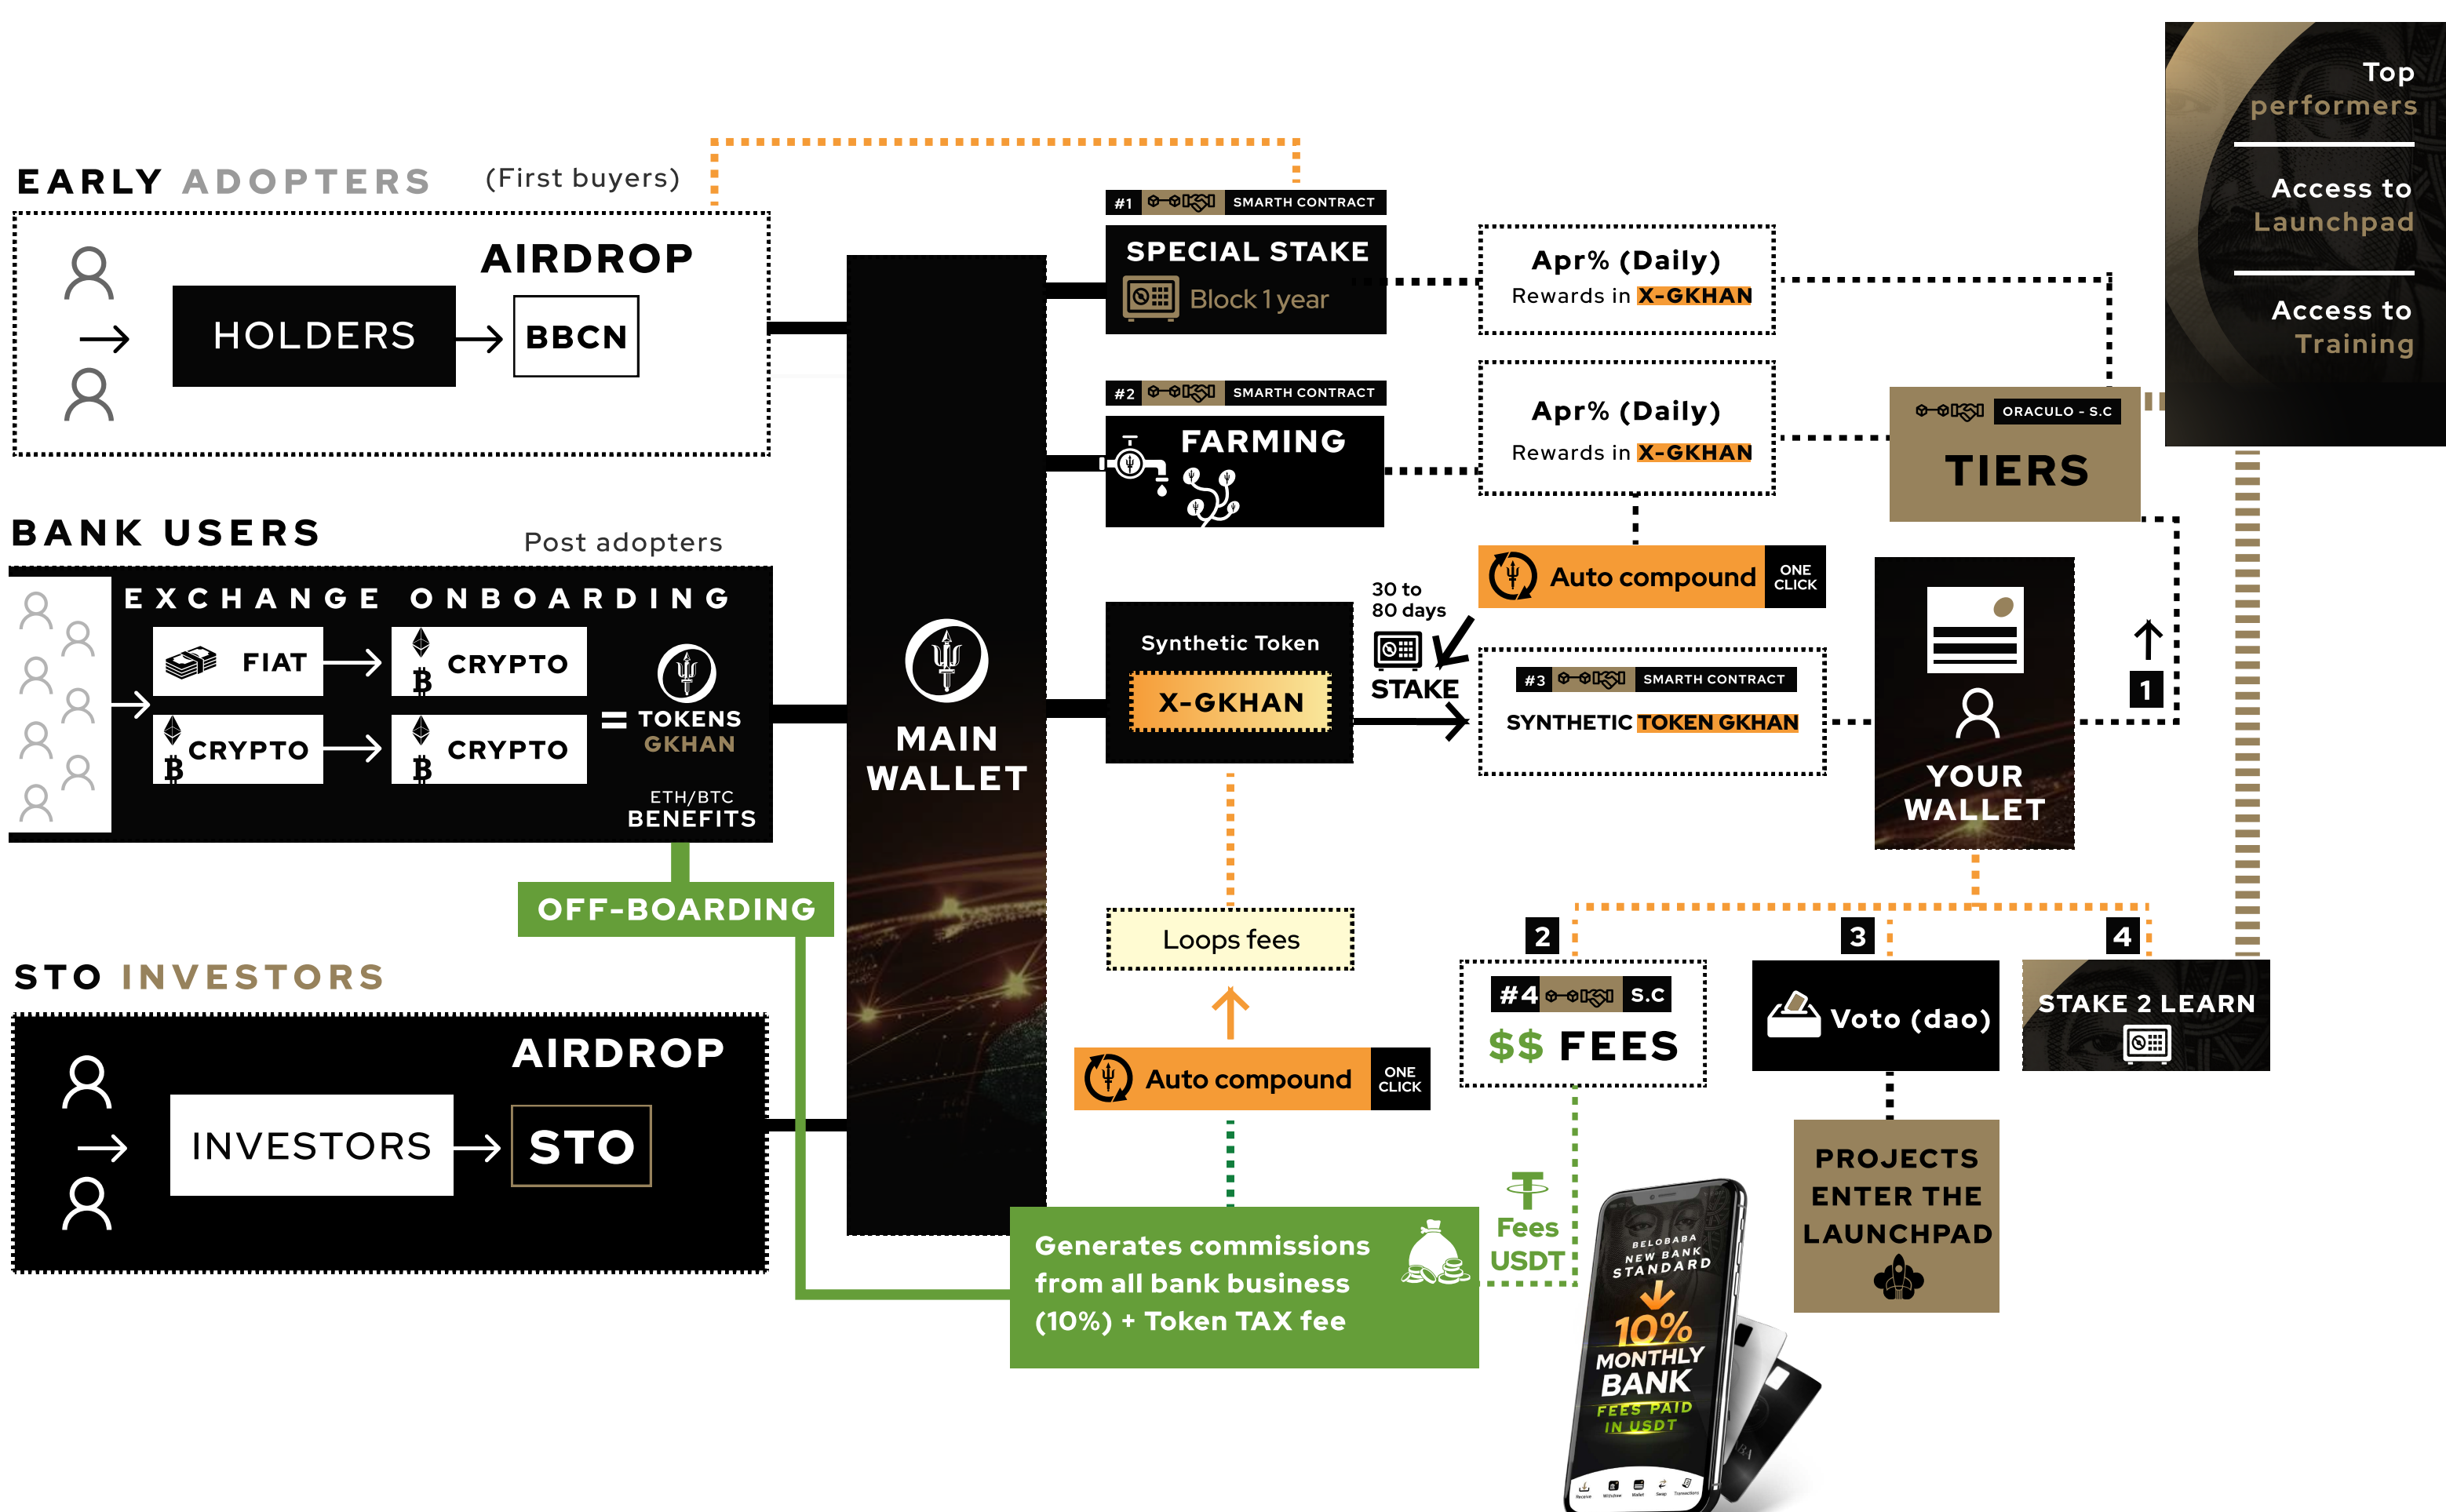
EARLY ADOPTERS (First buyers)

AIRDROP

HOLDERS → BBCN

BANK USERS Post adopters

EXCHANGE ONBOARDING

FIAT → CRYPTO

CRYPTO → CRYPTO

= TOKENS GKHAN

ETH/BTC BENEFITS

OFF-BOARDING

STO INVESTORS

AIRDROP

INVESTORS → STO

MAIN WALLET

#1 SMARTH CONTRACT

SPECIAL STAKE

Block 1 year

#2 SMARTH CONTRACT

FARMING

Synthetic Token

X-GKHAN

30 to 80 days

STAKE

Loops fees

Auto compound ONE CLICK

Generates commissions from all bank business (10%) + Token TAX fee

Apr% (Daily)

Rewards in X-GKHAN

Apr% (Daily)

Rewards in X-GKHAN

Auto compound ONE CLICK

#3 SMARTH CONTRACT

SYNTHETIC TOKEN GKHAN

ORACULO - S.C

TIERS

YOUR WALLET

1

2

#4 S.C

$$ FEES

Fees USDT

3

Voto (dao)

PROJECTS ENTER THE LAUNCHPAD

4

STAKE 2 LEARN

Top performers

Access to Launchpad

Access to Training

BELOBABA NEW BANK STANDARD

10% MONTHLY BANK FEES PAID IN USDT